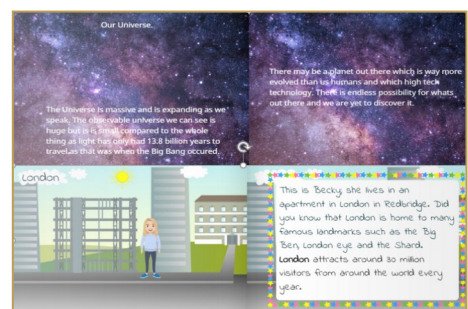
Our Universe.

The Universe is massive and is expanding as we speak. The observable universe we can see is huge but is is small compared to the whole thing as light has only had 13.8 billion years to travel as that was when the Big Bang occured.

There may be a planet out there which is way more evolved than us humans and which high tech technology. There is endless possibility for whats out there and we are yet to discover it.

London

This is Becky she lives in an apartment in London in Redbridge. Did you know that London is home to many famous landmarks such as the Big Ben, London eye and the Shard. London attracts around 30 million visitors from around the world every year.